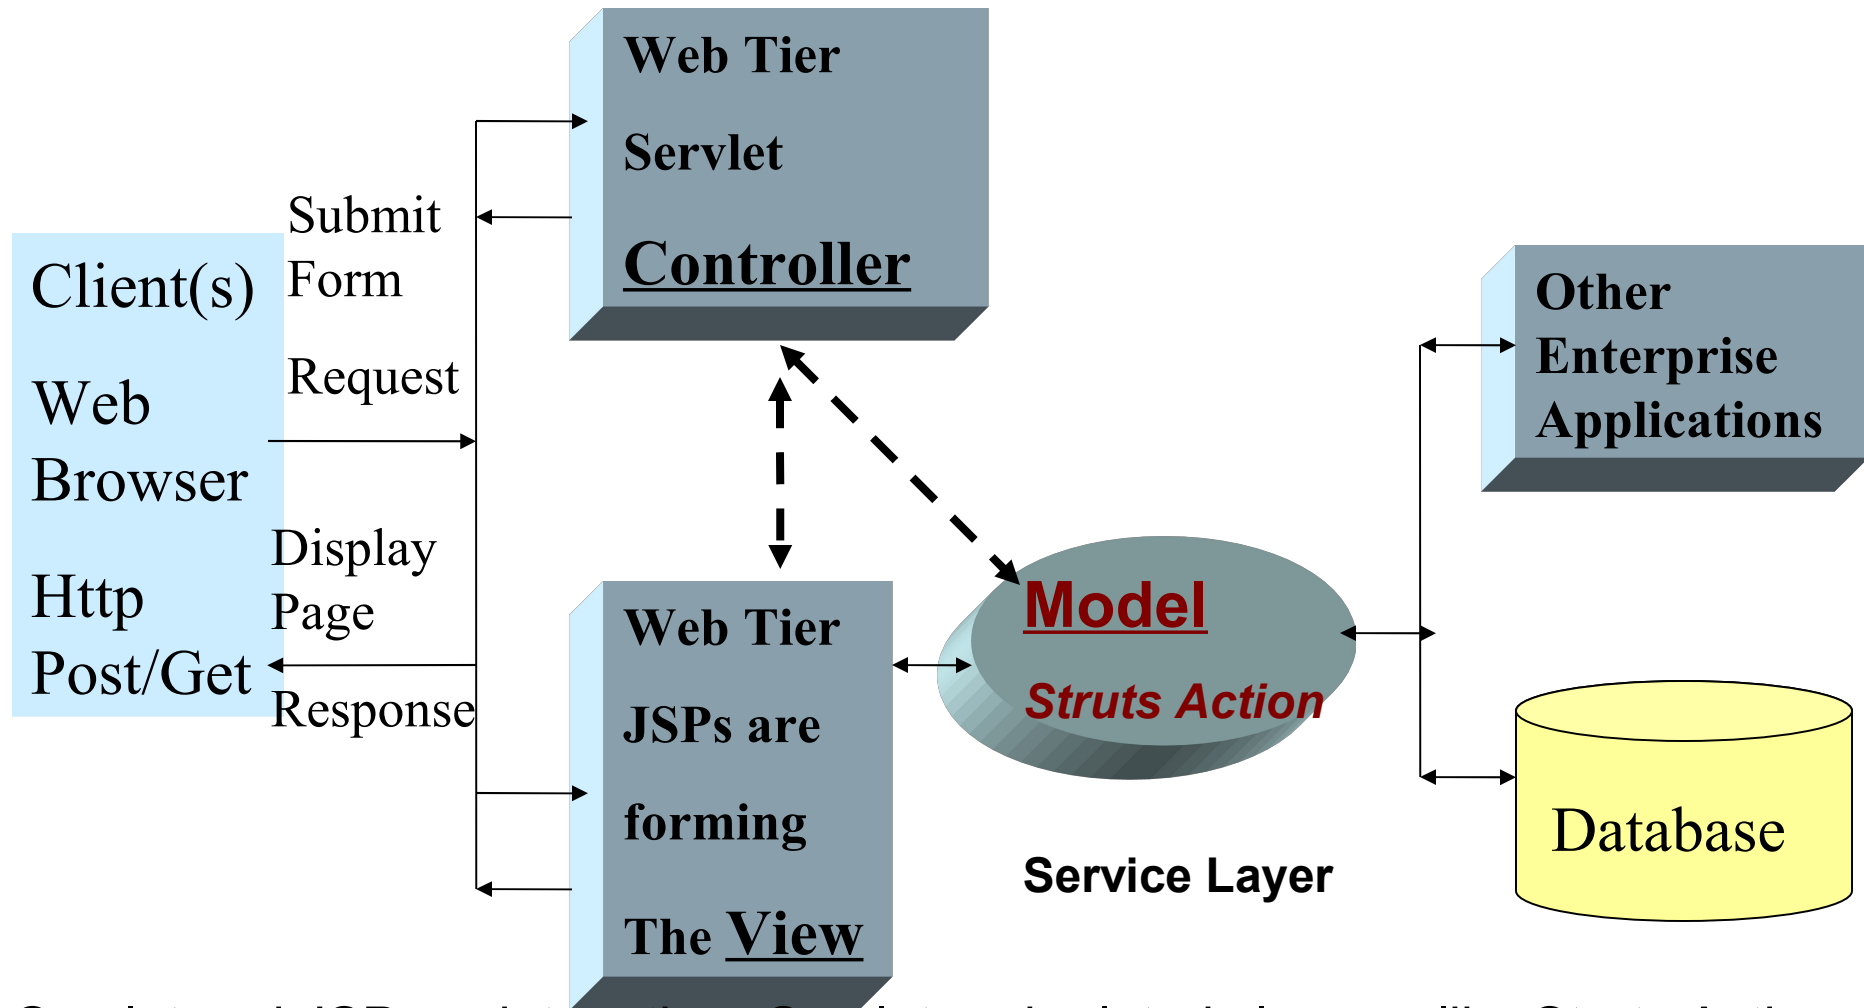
Client(s)

Web Browser

Http Post/Get

Submit Form

Request

Display Page

Response

Web Tier

Servlet

Controller

Web Tier

JSPs are

forming

The View

Model

Struts Action

Service Layer

Other Enterprise Applications

Database

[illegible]